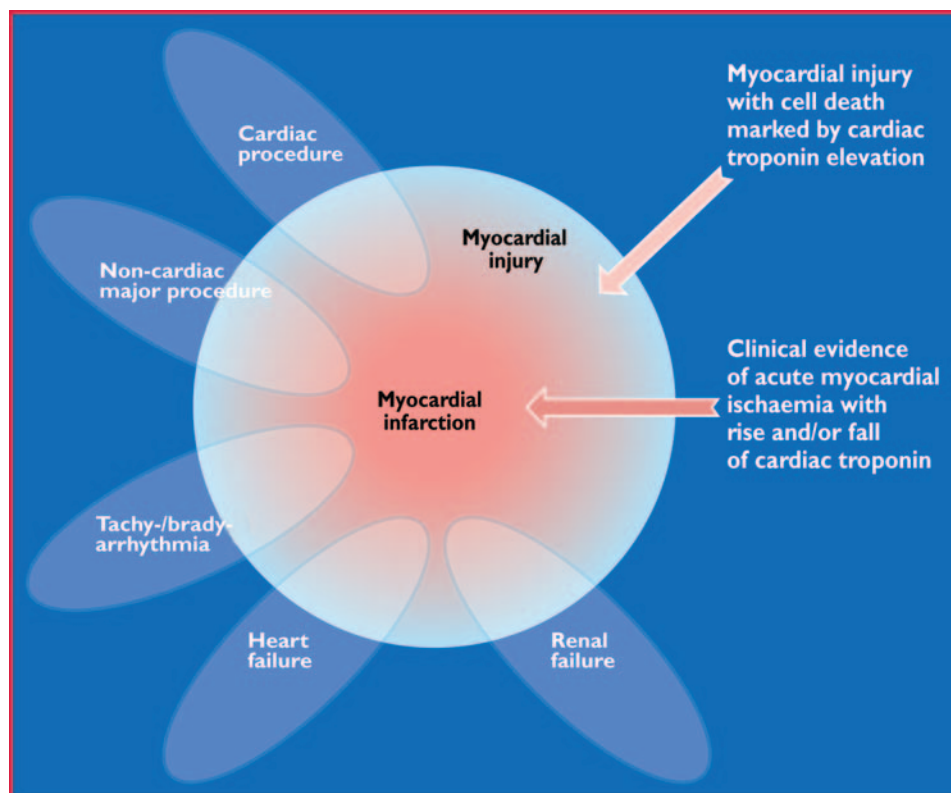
Cardiac procedure

Non-cardiac major procedure

Tachy-/brady-arrhythmia

Heart failure

Renal failure

Myocardial injury

Myocardial infarction

Myocardial injury with cell death marked by cardiac troponin elevation

Clinical evidence of acute myocardial ischaemia with rise and/or fall of cardiac troponin